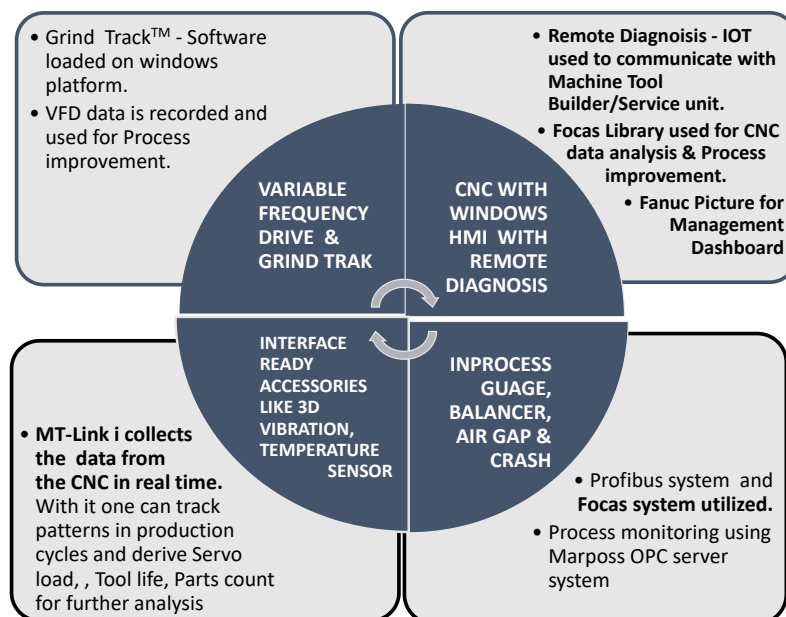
• Grind Track$^{TM}$ - Software loaded on windows platform.

• VFD data is recorded and used for Process improvement.

• Remote Diagnoisis - IOT used to communicate with Machine Tool Builder/Service unit.

• Focas Library used for CNC data analysis & Process improvement.

• Fanuc Picture for Management Dashboard

VARIABLE FREQUENCY DRIVE & GRIND TRAK

CNC WITH WINDOWS HMI WITH REMOTE DIAGNOSIS

INTERFACE READY ACCESSORIES LIKE 3D VIBRATION, TEMPERATURE SENSOR

INPROCESS GUAGE, BALANCER, AIR GAP & CRASH

• MT-Link i collects the data from the CNC in real time. With it one can track patterns in production cycles and derive Servo load, , Tool life, Parts count for further analysis

• Profibus system and Focas system utilized.

• Process monitoring using Marposs OPC server system